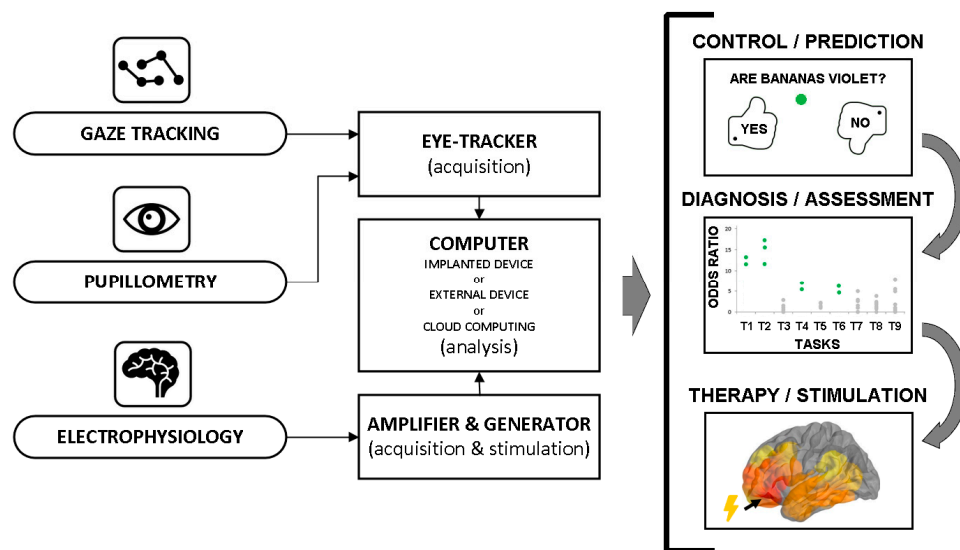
GAZE TRACKING

PUPILLOMETRY

ELECTROPHYSIOLOGY

EYE-TRACKER
(acquisition)

COMPUTER
IMPLANTED DEVICE
or
EXTERNAL DEVICE
or
CLOUD COMPUTING
(analysis)

AMPLIFIER & GENERATOR
(acquisition & stimulation)

CONTROL / PREDICTION

ARE BANANAS VIOLET?

YES

NO

DIAGNOSIS / ASSESSMENT

ODDS RATIO

20
15
10
5
0

T1 T2 T3 T4 T5 T6 T7 T8 T9

TASKS

THERAPY / STIMULATION